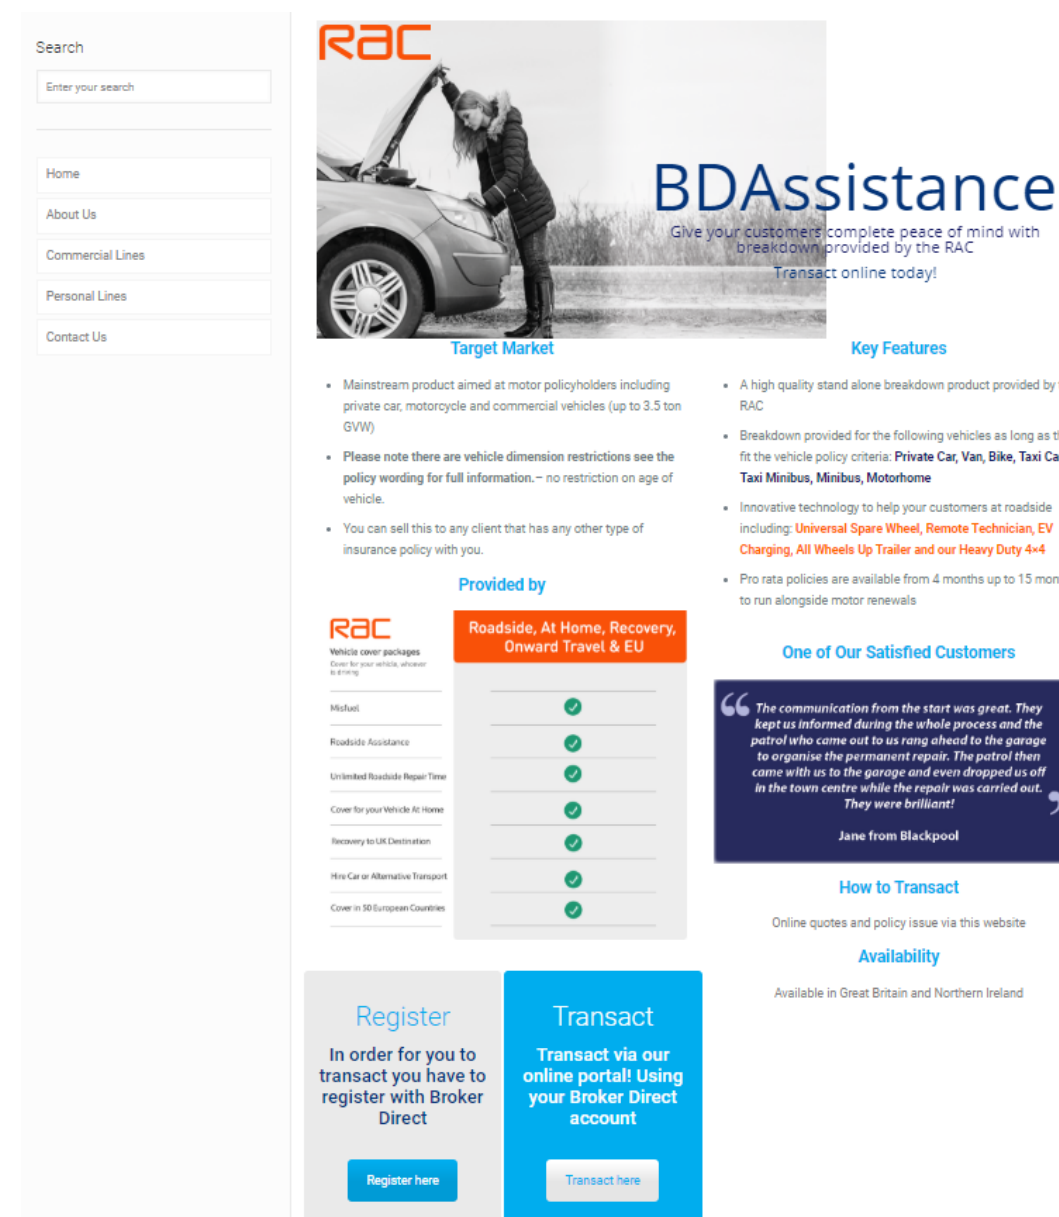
Search

Enter your search

Home

About Us

Commercial Lines

Personal Lines

Contact Us

RAC

BDAssistance

Give your customers complete peace of mind with breakdown provided by the RAC

Transact online today!

Target Market

- Mainstream product aimed at motor policyholders including private car, motorcycle and commercial vehicles (up to 3.5 ton GVW)
- Please note there are vehicle dimension restrictions see the policy wording for full information. – no restriction on age of vehicle.
- You can sell this to any client that has any other type of insurance policy with you.

Provided by

RAC

Vehicle cover packages

Cover for your vehicle, wherever is driving

| | Roadside, At Home, Recovery, Onward Travel & EU |
|---|---|
| Misfuel | ✓ |
| Roadside Assistance | ✓ |
| Unlimited Roadside Repair Time | ✓ |
| Cover for your Vehicle At Home | ✓ |
| Recovery to UK Destination | ✓ |
| Hire Car or Alternative Transport | ✓ |
| Cover in 50 European Countries | ✓ |

Key Features

- A high quality stand alone breakdown product provided by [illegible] RAC
- Breakdown provided for the following vehicles as long as th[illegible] fit the vehicle policy criteria: Private Car, Van, Bike, Taxi Ca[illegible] Taxi Minibus, Minibus, Motorhome
- Innovative technology to help your customers at roadside including: Universal Spare Wheel, Remote Technician, EV Charging, All Wheels Up Trailer and our Heavy Duty 4×4
- Pro rata policies are available from 4 months up to 15 mon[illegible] to run alongside motor renewals

One of Our Satisfied Customers

"The communication from the start was great. They kept us informed during the whole process and the patrol who came out to us rang ahead to the garage to organise the permanent repair. The patrol then came with us to the garage and even dropped us off in the town centre while the repair was carried out. They were brilliant!"

Jane from Blackpool

How to Transact

Online quotes and policy issue via this website

Availability

Available in Great Britain and Northern Ireland

Register

In order for you to transact you have to register with Broker Direct

Register here

Transact

Transact via our online portal! Using your Broker Direct account

Transact here